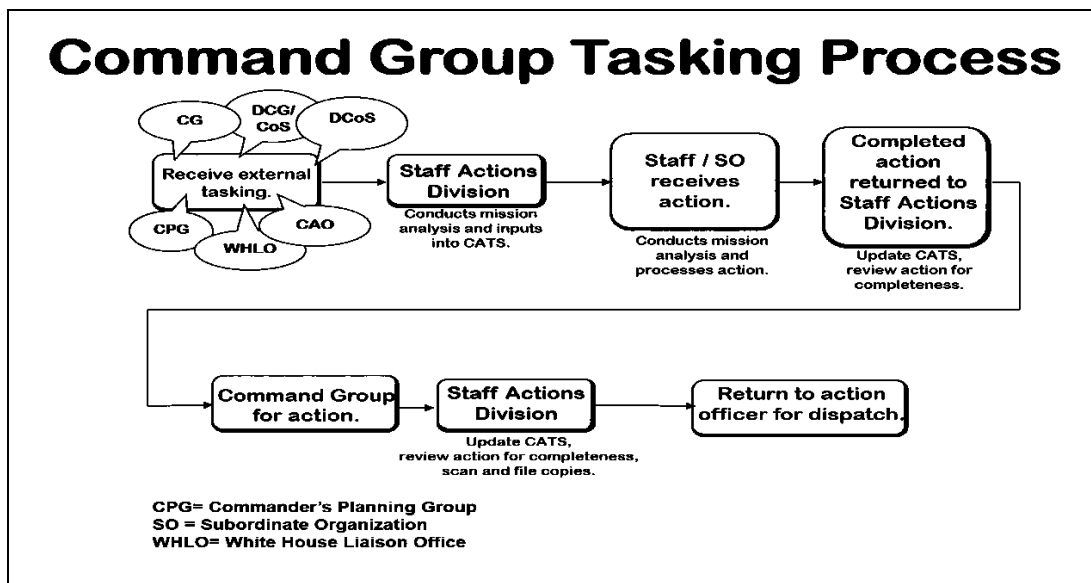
Command Group Tasking Process

CG

DCG/ CoS

DCoS

Receive external tasking.

CPG

WHLO

CAO

Staff Actions Division

Conducts mission analysis and inputs into CATS.

Staff / SO receives action.

Conducts mission analysis and processes action.

Completed action returned to Staff Actions Division.

Update CATS, review action for completeness.

Command Group for action.

Staff Actions Division

Update CATS, review action for completeness, scan and file copies.

Return to action officer for dispatch.

CPG= Commander's Planning Group
SO = Subordinate Organization
WHLO= White House Liaison Office